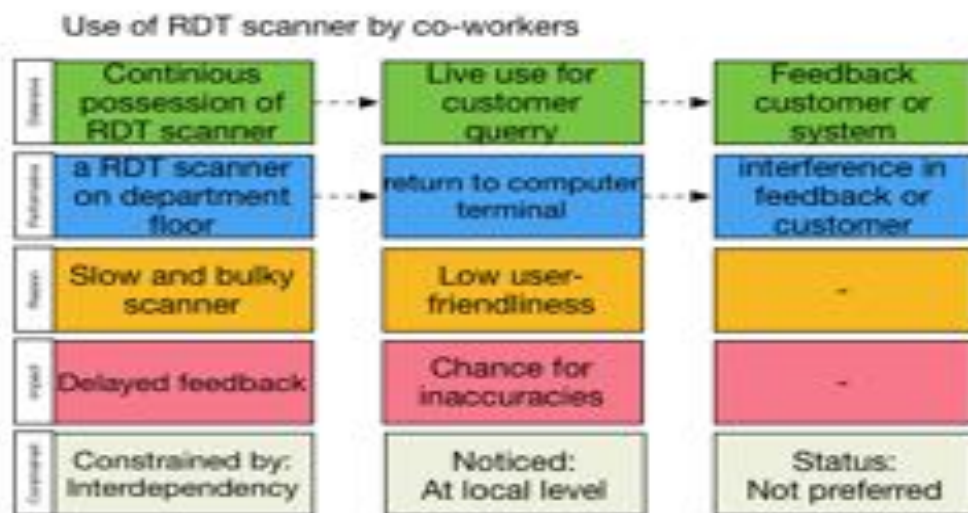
Use of RDT scanner by co-workers

| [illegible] | Continious possession of RDT scanner | Live use for customer querry | Feedback customer or system |
|---|---|---|---|
| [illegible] | a RDT scanner on department floor | return to computer terminal | interference in feedback or customer |
| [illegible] | Slow and bulky scanner | Low user-friendliness | - |
| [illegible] | Delayed feedback | Chance for inaccuracies | - |
| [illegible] | Constrained by: Interdependency | Noticed: At local level | Status: Not preferred |